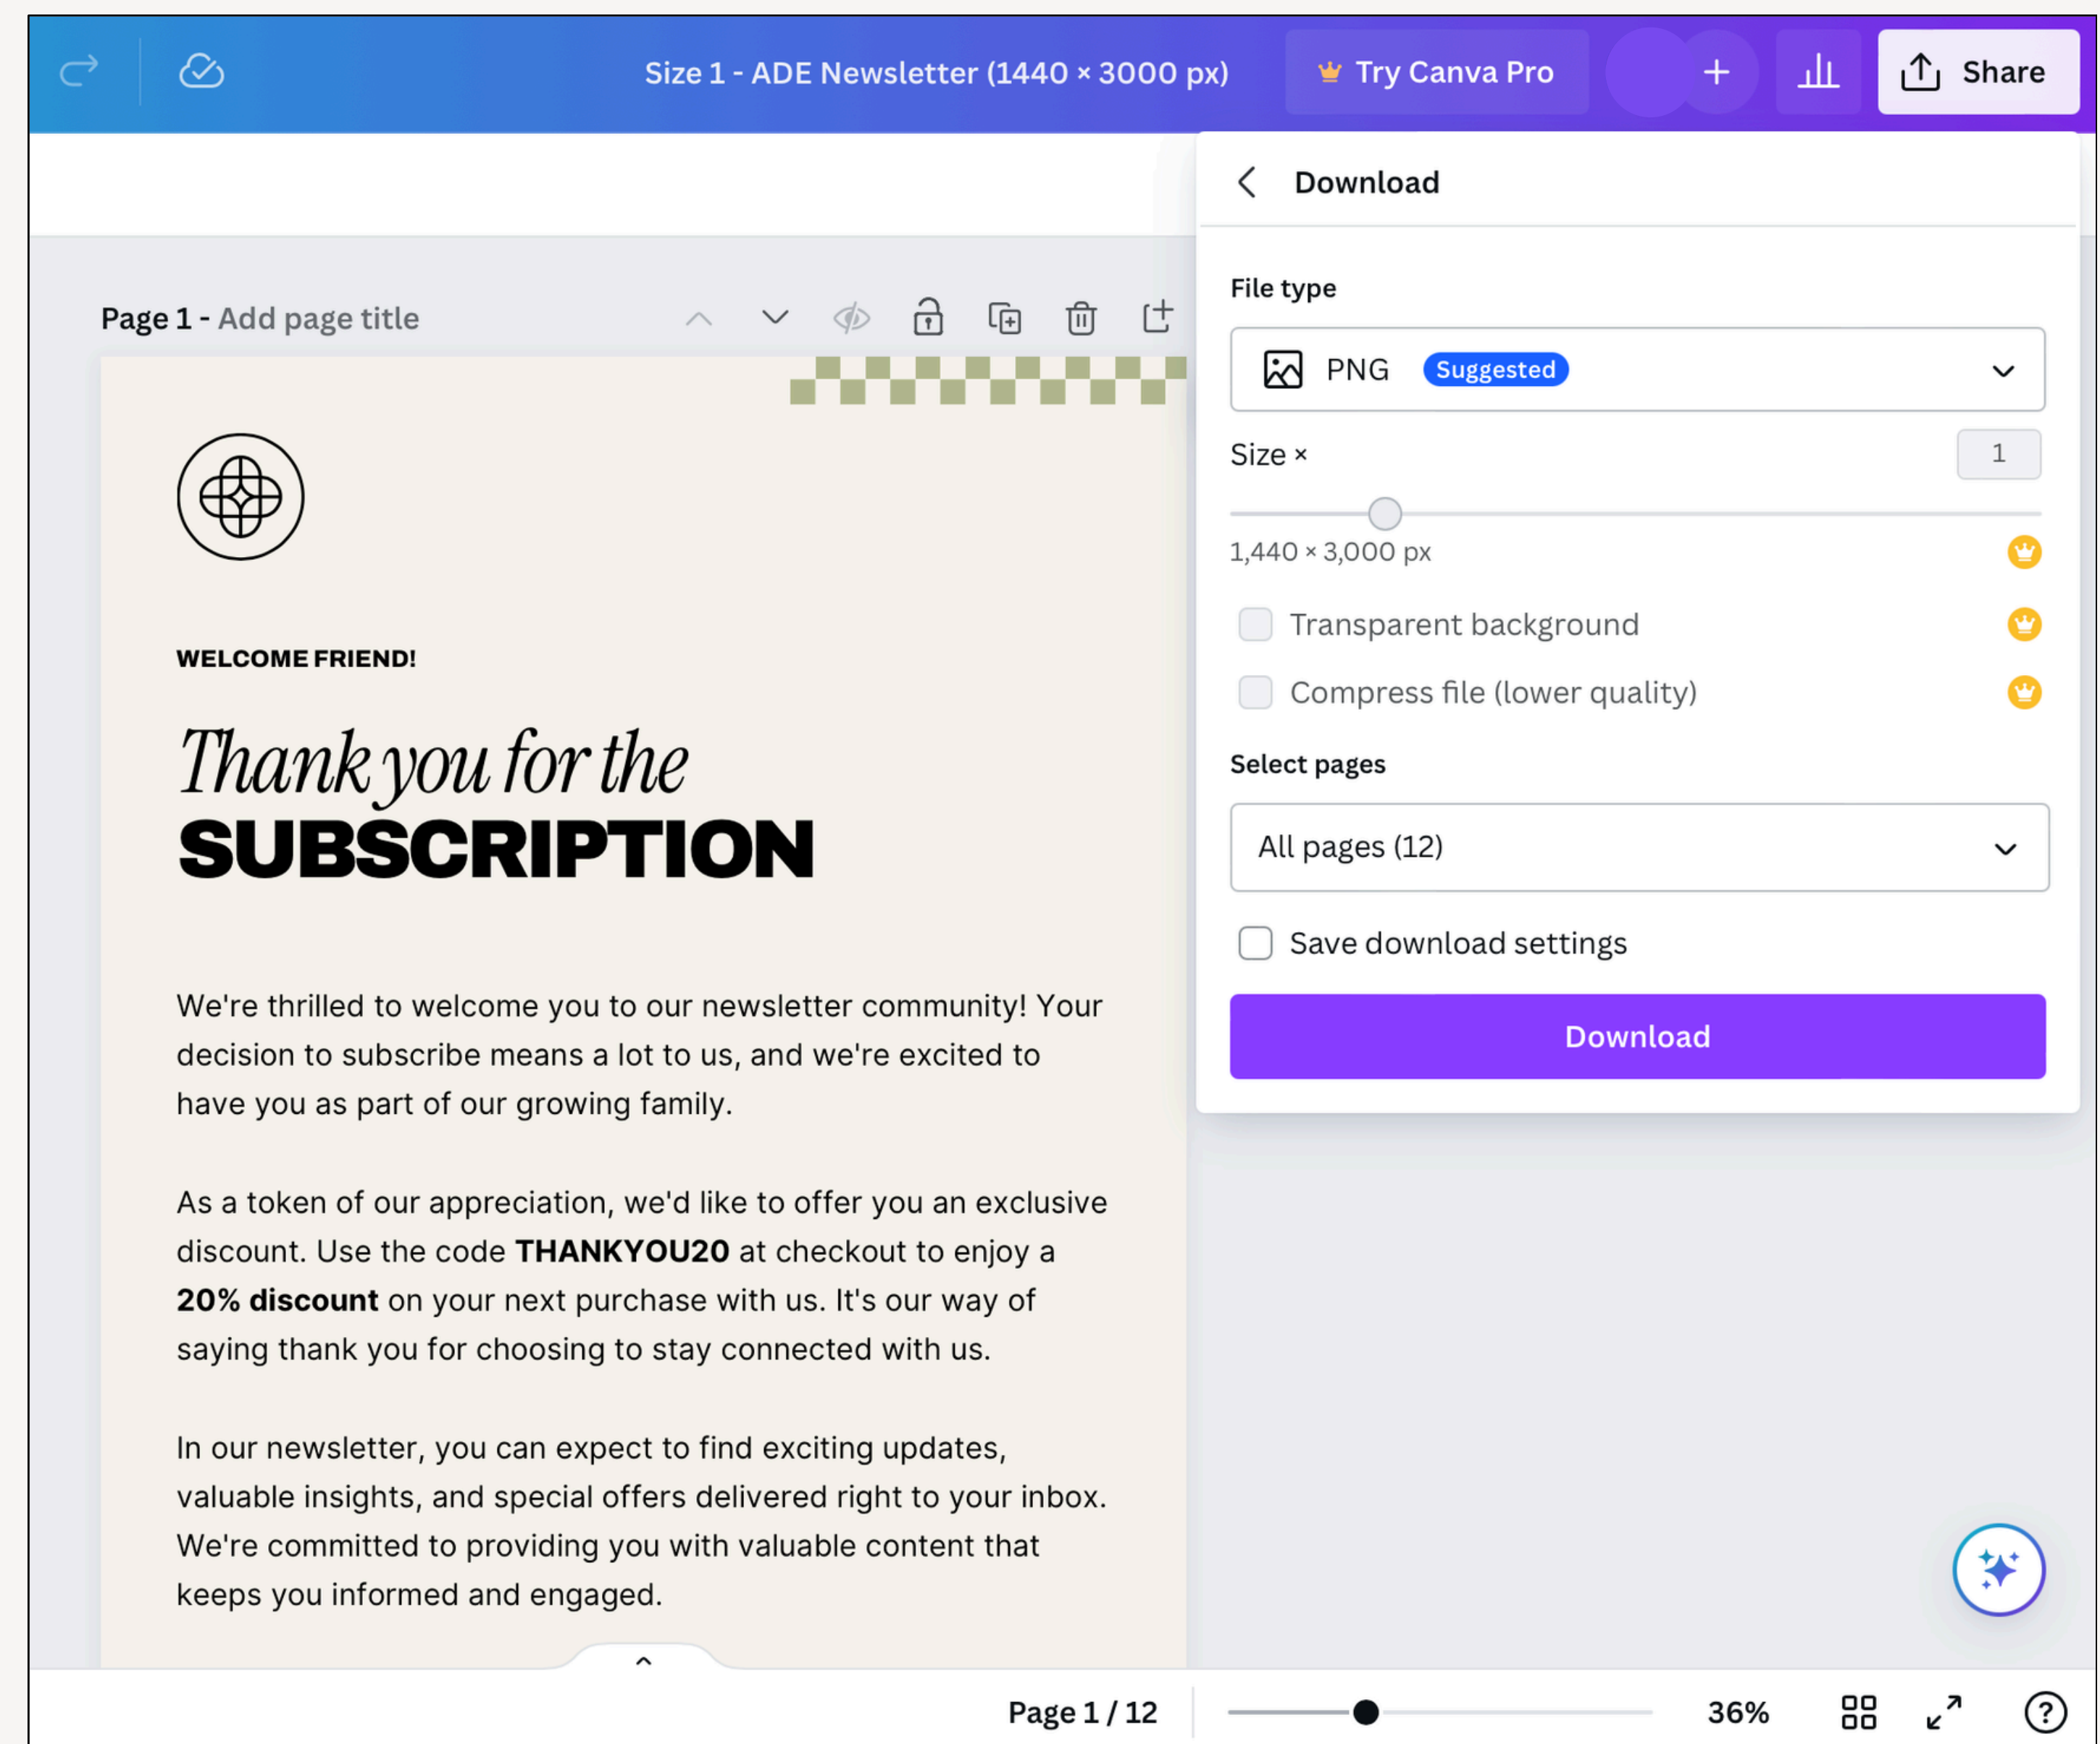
Size 1 - ADE Newsletter (1440 × 3000 px)

Try Canva Pro

+

Share

Page 1 - Add page title

WELCOME FRIEND!

Thank you for the
SUBSCRIPTION

We're thrilled to welcome you to our newsletter community! Your decision to subscribe means a lot to us, and we're excited to have you as part of our growing family.

As a token of our appreciation, we'd like to offer you an exclusive discount. Use the code **THANKYOU20** at checkout to enjoy a **20% discount** on your next purchase with us. It's our way of saying thank you for choosing to stay connected with us.

In our newsletter, you can expect to find exciting updates, valuable insights, and special offers delivered right to your inbox. We're committed to providing you with valuable content that keeps you informed and engaged.

Download

File type

PNG Suggested

Size ×

1

1,440 × 3,000 px

Transparent background

Compress file (lower quality)

Select pages

All pages (12)

Save download settings

Download

Page 1 / 12

36%

?